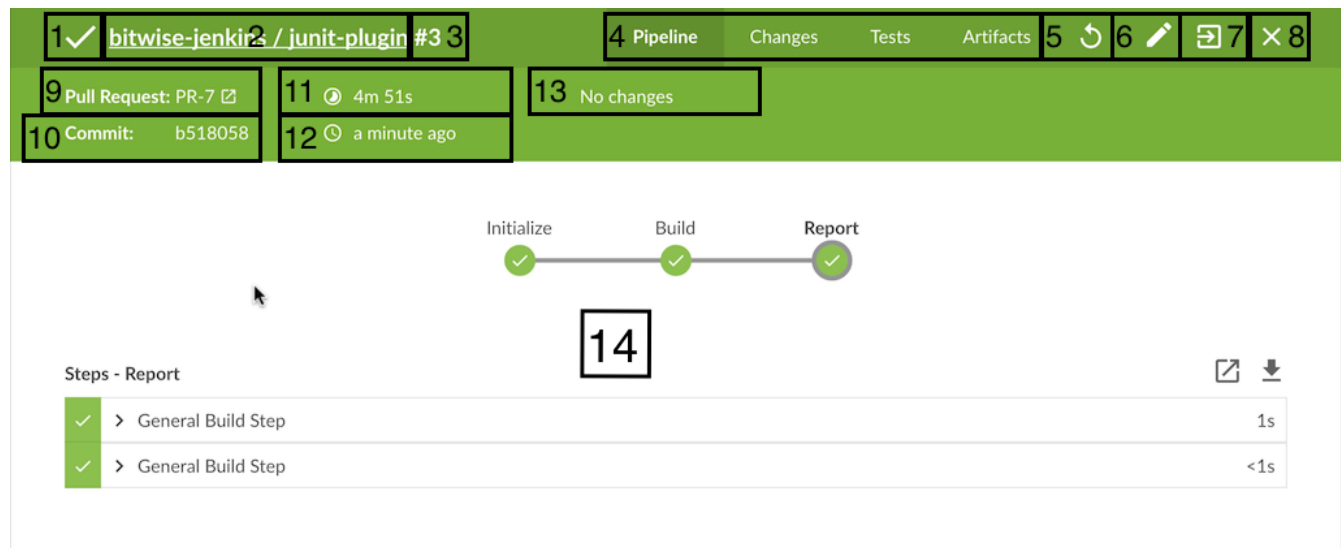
1 bitwise-jenkins 2 / junit-plugin #3 3

4 Pipeline Changes Tests Artifacts 5 6 7 8

9 Pull Request: PR-7

10 Commit: b518058

11 4m 51s

12 a minute ago

13 No changes

Initialize Build Report

14

Steps - Report

General Build Step 1s

General Build Step <1s